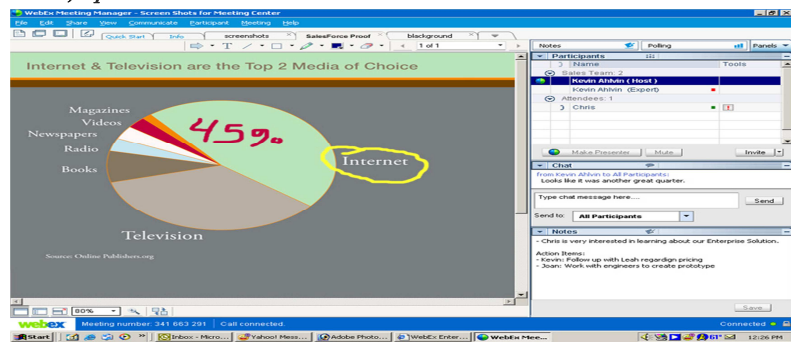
WebEx Meeting Manager - Screen Shots for Meeting Center

File Edit Share View Communicate Participant Meeting Help

Quick Start Info screenshots SalesForce Proof blackground

1 of 1

Notes Polling Panels

Internet & Television are the Top 2 Media of Choice

Magazines
Videos
Newspapers
Radio
Books

45%

Internet

Television

Source: Online Publishers.org

Participants

Name Tools

Sales Team: 2

Kevin Ahlvin ( Host )

Kevin Ahlvin (Expert)

Attendees: 1

Chris

Make Presenter Mute Invite

Chat

from Kevin Ahlvin to All Participants:
Looks like it's another great quarter.

Type chat message here......

Send

Send to: All Participants

Notes

- Chris is very interested in learning about our Enterprise Solution.

Action Items:
- Kevin: Follow up with Leah regardign pricing
- Joan: Work with engineers to create prototype

Save

80%

webex Meeting number: 341 663 291 Call connected. Connected

Start Inbox - Micro... Yahoo! Mess... Adobe Photo... WebEx Enter... WebEx Mee... 12:26 PM